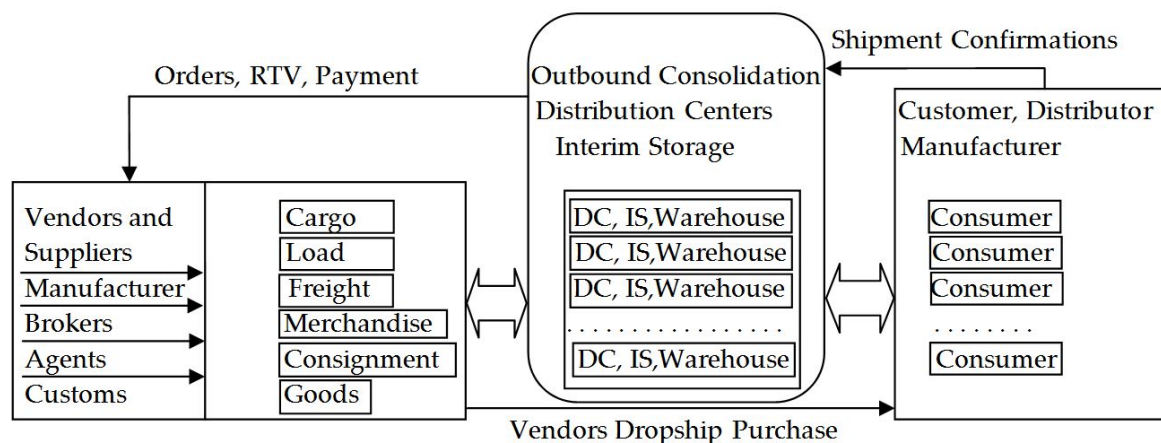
Shipment Confirmations

Orders, RTV, Payment

Outbound Consolidation
Distribution Centers
Interim Storage

Customer, Distributor
Manufacturer

Vendors and Suppliers
Manufacturer
Brokers
Agents
Customs

Cargo
Load
Freight
Merchandise
Consignment
Goods

DC, IS,Warehouse
DC, IS,Warehouse
DC, IS,Warehouse
. . . . . . . . . . . . . . . .
DC, IS,Warehouse

Consumer
Consumer
Consumer
. . . . . . . .
Consumer

Vendors Dropship Purchase